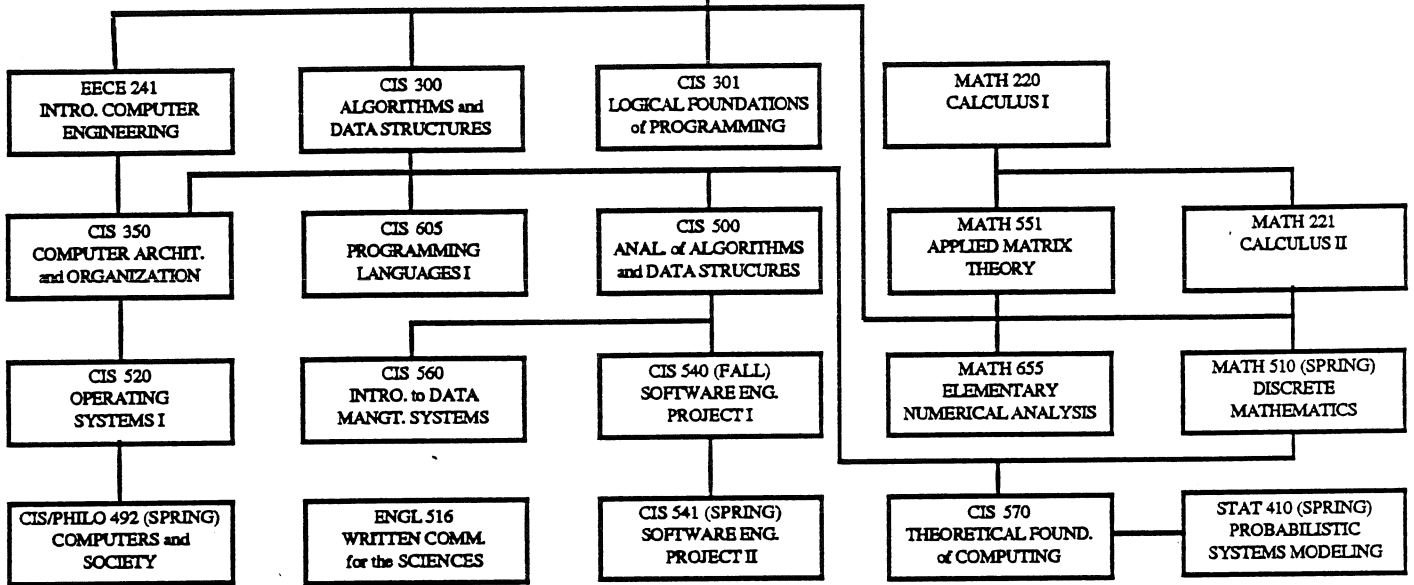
EECE 241
INTRO. COMPUTER ENGINEERING

CIS 300
ALGORITHMS and DATA STRUCTURES

CIS 301
LOGICAL FOUNDATIONS of PROGRAMMING

MATH 220
CALCULUS I

CIS 350
COMPUTER ARCHIT. and ORGANIZATION

CIS 605
PROGRAMMING LANGUAGES I

CIS 500
ANAL. of ALGORITHMS and DATA STRUCURES

MATH 551
APPLIED MATRIX THEORY

MATH 221
CALCULUS II

CIS 520
OPERATING SYSTEMS I

CIS 560
INTRO. to DATA MANGT. SYSTEMS

CIS 540 (FALL)
SOFTWARE ENG. PROJECT I

MATH 655
ELEMENTARY NUMERICAL ANALYSIS

MATH 510 (SPRING)
DISCRETE MATHEMATICS

CIS/PHILO 492 (SPRING)
COMPUTERS and SOCIETY

ENGL 516
WRITTEN COMM. for the SCIENCES

CIS 541 (SPRING)
SOFTWARE ENG. PROJECT II

CIS 570
THEORETICAL FOUND. of COMPUTING

STAT 410 (SPRING)
PROBABILISTIC SYSTEMS MODELING